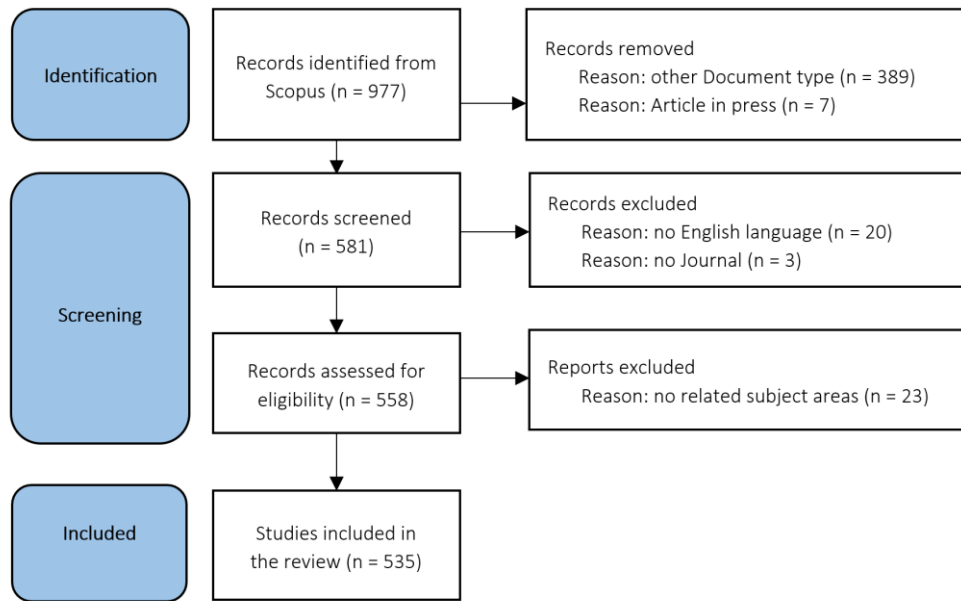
Identification

Records identified from Scopus (n = 977)

Records removed
Reason: other Document type (n = 389)
Reason: Article in press (n = 7)

Screening

Records screened (n = 581)

Records excluded
Reason: no English language (n = 20)
Reason: no Journal (n = 3)

Records assessed for eligibility (n = 558)

Reports excluded
Reason: no related subject areas (n = 23)

Included

Studies included in the review (n = 535)